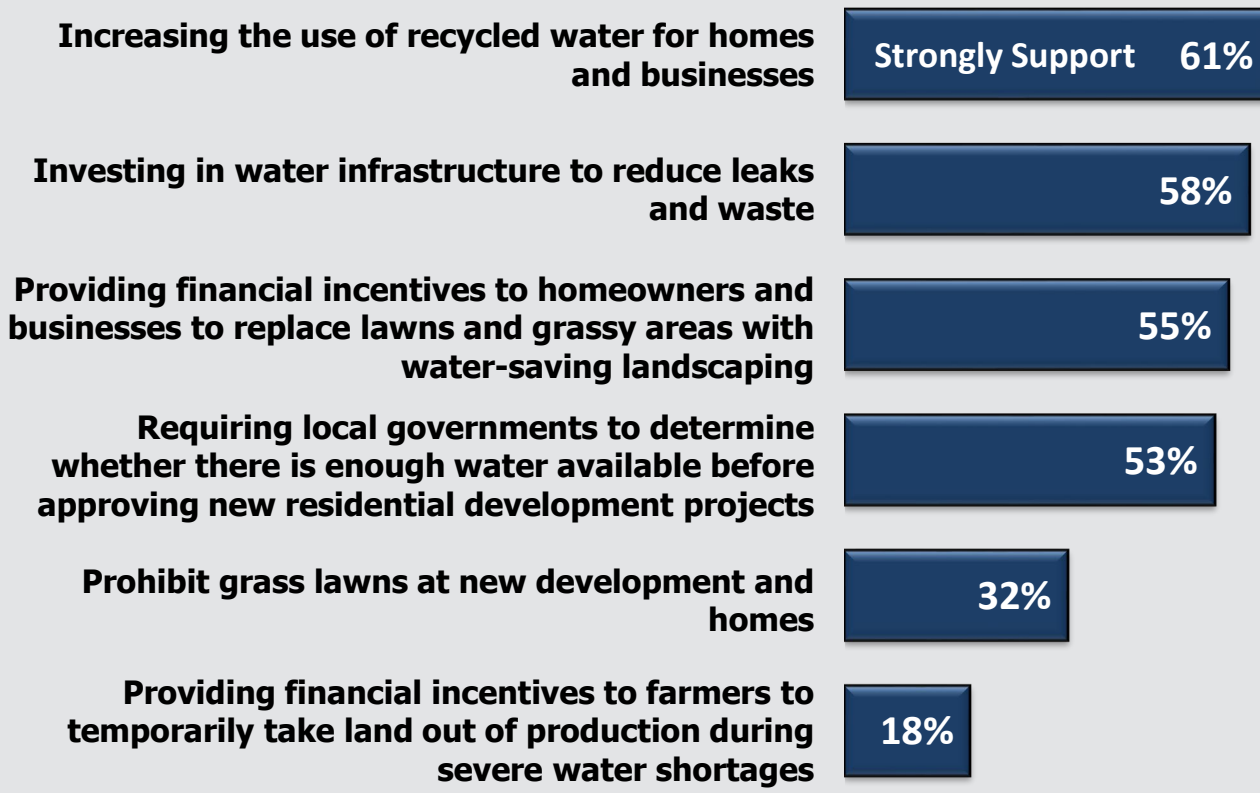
Increasing the use of recycled water for homes and businesses

Strongly Support 61%

Investing in water infrastructure to reduce leaks and waste

58%

Providing financial incentives to homeowners and businesses to replace lawns and grassy areas with water-saving landscaping

55%

Requiring local governments to determine whether there is enough water available before approving new residential development projects

53%

Prohibit grass lawns at new development and homes

32%

Providing financial incentives to farmers to temporarily take land out of production during severe water shortages

18%